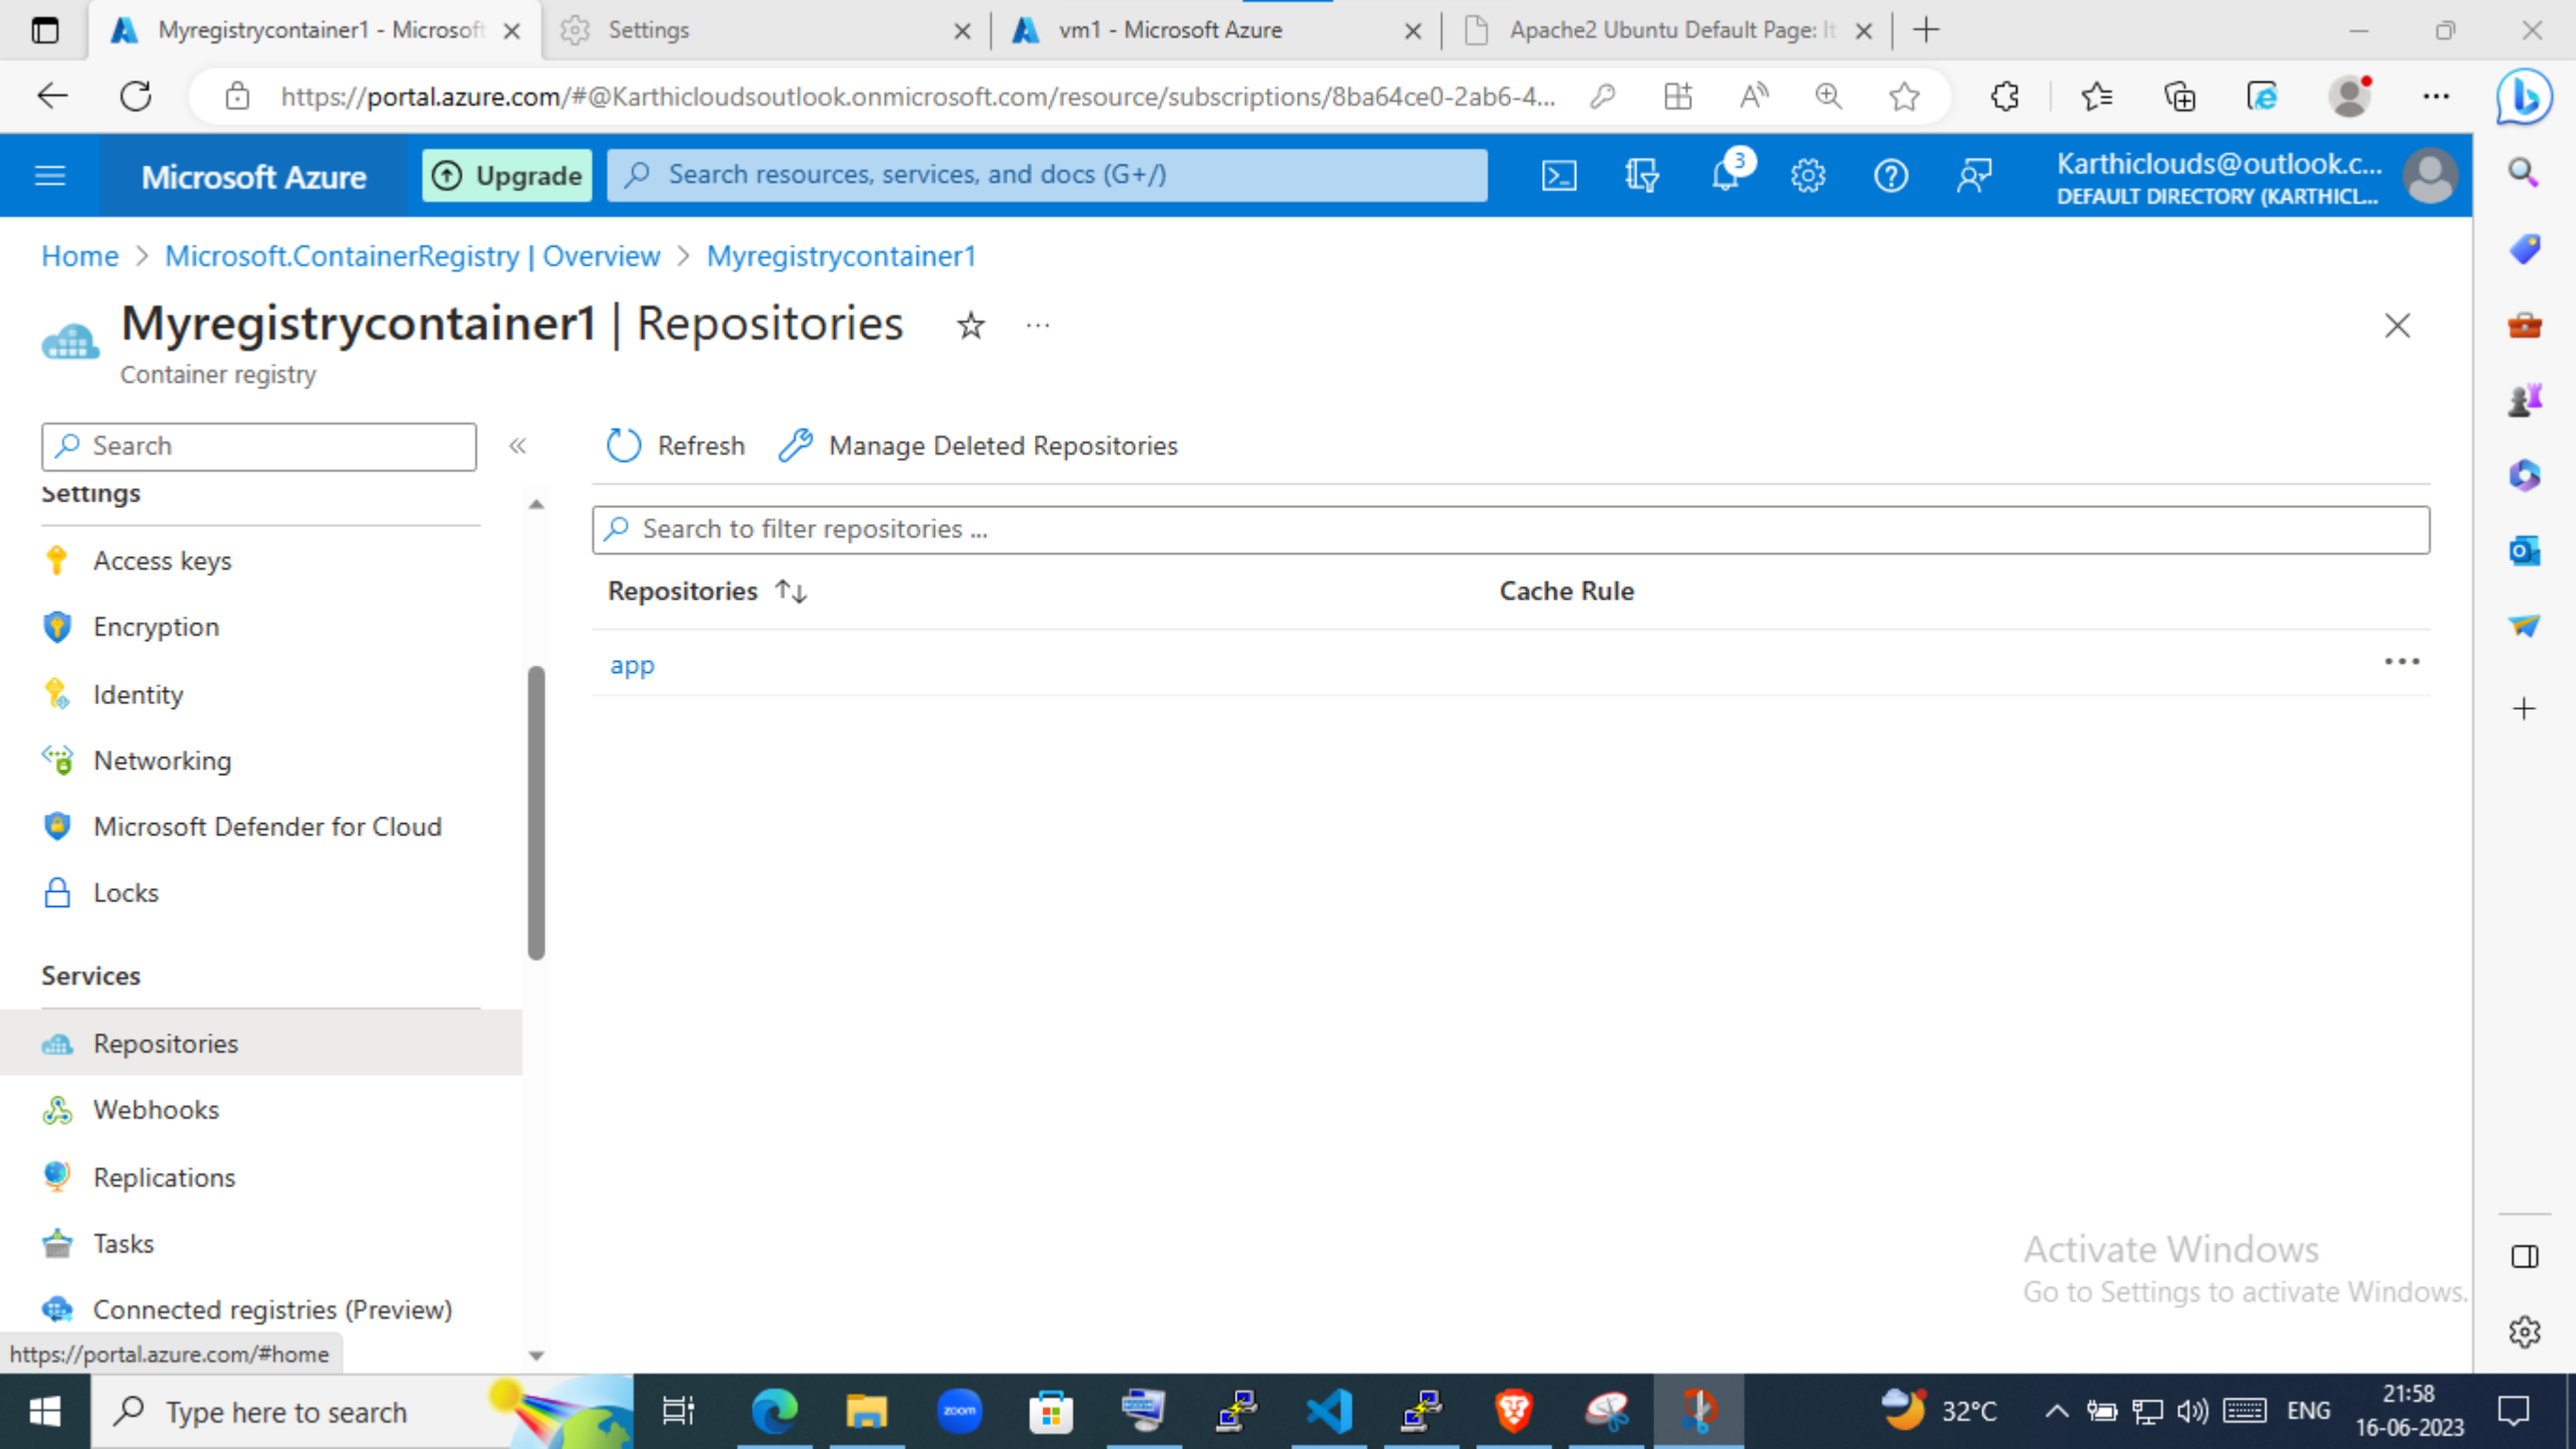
Myregistrycontainer1 - Microsoft
Settings
vm1 - Microsoft Azure
Apache2 Ubuntu Default Page: It

https://portal.azure.com/#@Karthicloudsoutlook.onmicrosoft.com/resource/subscriptions/8ba64ce0-2ab6-4...

Microsoft Azure
Upgrade
Search resources, services, and docs (G+/)
3
Karthiclouds@outlook.c...
DEFAULT DIRECTORY (KARTHICL...

Home > Microsoft.ContainerRegistry | Overview > Myregistrycontainer1

Myregistrycontainer1 | Repositories
Container registry

Search
Settings
Access keys
Encryption
Identity
Networking
Microsoft Defender for Cloud
Locks

Services
Repositories
Webhooks
Replications
Tasks
Connected registries (Preview)

https://portal.azure.com/#home

Refresh
Manage Deleted Repositories

Search to filter repositories ...

| Repositories ↑↓ | Cache Rule |
|---|---|
| app | |

Activate Windows
Go to Settings to activate Windows.

Type here to search
32°C
ENG
21:58
16-06-2023